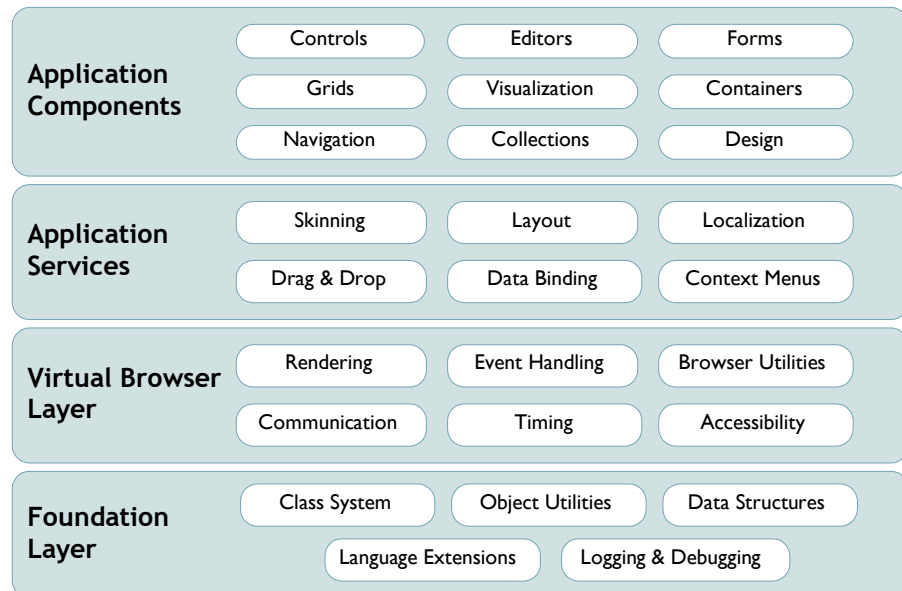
Application Components

Controls
Editors
Forms
Grids
Visualization
Containers
Navigation
Collections
Design

Application Services

Skinning
Layout
Localization
Drag & Drop
Data Binding
Context Menus

Virtual Browser Layer

Rendering
Event Handling
Browser Utilities
Communication
Timing
Accessibility

Foundation Layer

Class System
Object Utilities
Data Structures
Language Extensions
Logging & Debugging